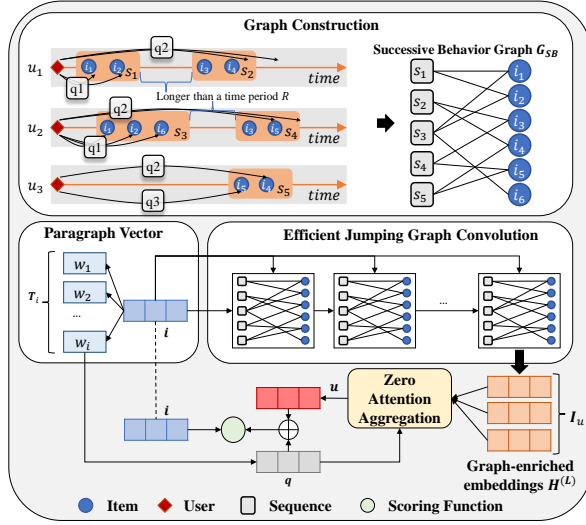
Graph Construction

$u_1$
q2
$i_1$ $i_2$ $s_1$
$i_3$ $i_4$ $s_2$
q1
time
Longer than a time period $R$

$u_2$
q2
$i_1$ $i_2$ $i_6$ $s_3$
$i_3$ $i_5$ $s_4$
q1
time

$u_3$
q2
$i_5$ $i_4$ $s_5$
q3
time

Successive Behavior Graph $G_{SB}$
$s_1$ $s_2$ $s_3$ $s_4$ $s_5$
$i_1$ $i_2$ $i_3$ $i_4$ $i_5$ $i_6$

Paragraph Vector
$T_i$
$w_1$
$w_2$
...
$w_i$
$i$

Efficient Jumping Graph Convolution
...

$u$
Zero Attention Aggregation
$i$
$q$
$I_u$
Graph-enriched embeddings $H^{(L)}$

Item User Sequence Scoring Function